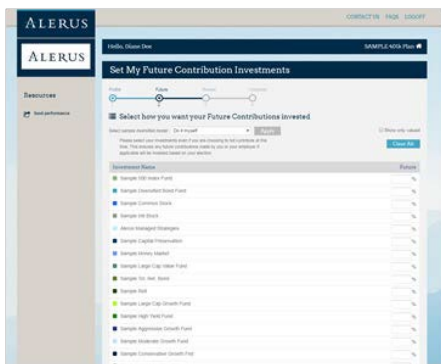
ALERUS

CONTACT US FAQS LOGOFF

ALERUS

Hello, Diane Doe

SAMPLE 401k Plan

Set My Future Contribution Investments

Profile Future Review Complete

Resources

Fund performance

Select how you want your Future Contributions invested

Select current investment model: Do it myself

Apply

Show only valued

Please select your investments even if you are choosing to not contribute at this time. This ensures any future contributions made by you or your employer if applicable will be invested based on your election.

Clear All

| Investment Name | Future |
|---|---|
| Sample 500 Index Fund | % |
| Sample Diversified Bond Fund | % |
| Sample Common Stock | % |
| Sample Intl Stock | % |
| Alerus Managed Strategies | % |
| Sample Capital Preservation | % |
| Sample Money Market | % |
| Sample Large Cap Value Fund | % |
| Sample Sm. Mid. Stock | % |
| Sample Roll | % |
| Sample Large Cap Growth Fund | % |
| Sample High Yield Fund | % |
| Sample Aggressive Growth Fund | % |
| Sample Moderate Growth Fund | % |
| Sample Conservative Growth Fnd | % |